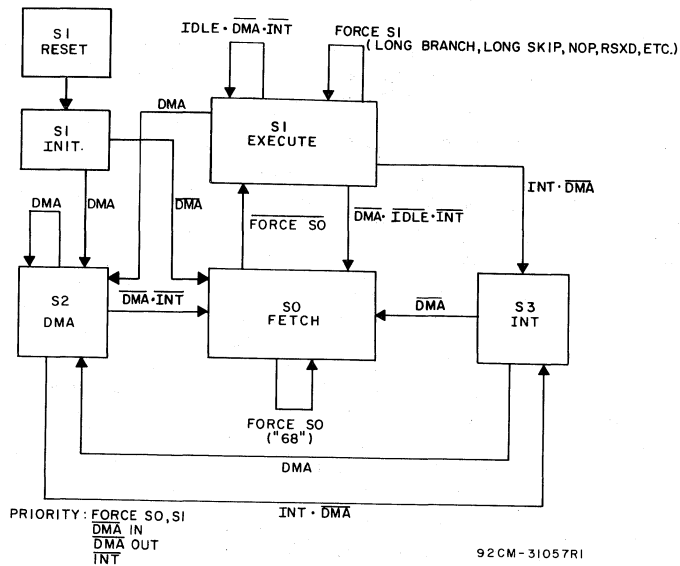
S1 RESET

IDLE · $\overline{DMA}$ · $\overline{INT}$

FORCE S1 (LONG BRANCH, LONG SKIP, NOP, RSXD, ETC.)

DMA

S1 INIT.

S1 EXECUTE

INT · $\overline{DMA}$

DMA

DMA

$\overline{DMA}$

$\overline{FORCE\ SO}$

$\overline{DMA}$ · $\overline{IDLE}$ · $\overline{INT}$

S2 DMA

$\overline{DMA}$ · $\overline{INT}$

SO FETCH

$\overline{DMA}$

S3 INT

FORCE SO ("68")

DMA

PRIORITY: FORCE SO, S1
$\overline{DMA}$ IN
$\overline{DMA}$ OUT
$\overline{INT}$

INT · $\overline{DMA}$

92CM-31057R1